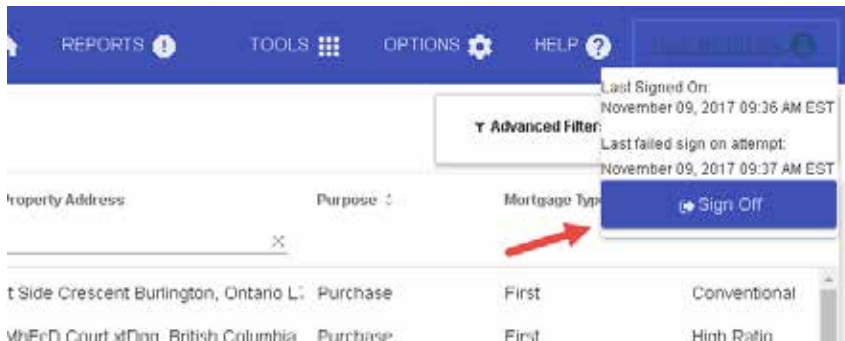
REPORTS TOOLS OPTIONS HELP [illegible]

Last Signed On:
November 09, 2017 09:36 AM EST
Last failed sign on attempt:
November 09, 2017 09:37 AM EST

Advanced Filter

Sign Off

Property Address | Purpose | Mortgage Type

t Side Crescent Burlington, Ontario L. | Purchase | First | Conventional
VhEcD Court xtDgg, British Columbia | Purchase | First | High Ratio